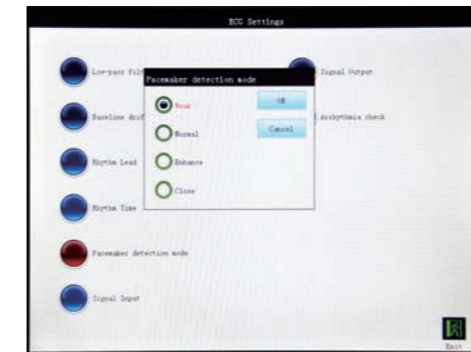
ECG Settings

Low-pass filt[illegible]

Baseline drif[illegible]

Rhythm Lead

Rhythm Time

Pacemaker detection mode

Signal Input

Signal Output

Arrhythmia check

Pacemaker detection mode

Weak

Normal

Enhance

Close

OK

Cancel

Exit